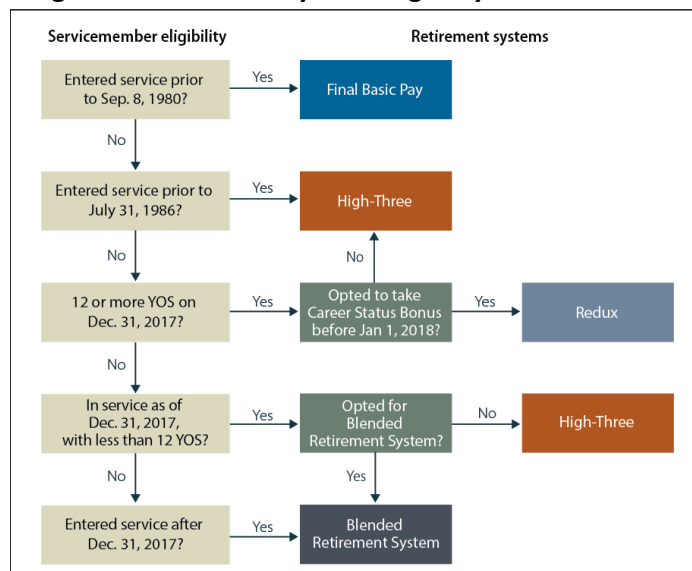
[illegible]

Servicemember eligibility

Retirement systems

Entered service prior to Sep. 8, 1980?

Yes

Final Basic Pay

No

Entered service prior to July 31, 1986?

Yes

High-Three

No

No

12 or more YOS on Dec. 31, 2017?

Yes

Opted to take Career Status Bonus before Jan 1, 2018?

Yes

Redux

No

In service as of Dec. 31, 2017, with less than 12 YOS?

Yes

Opted for Blended Retirement System?

No

High-Three

No

Yes

Entered service after Dec. 31, 2017?

Yes

Blended Retirement System